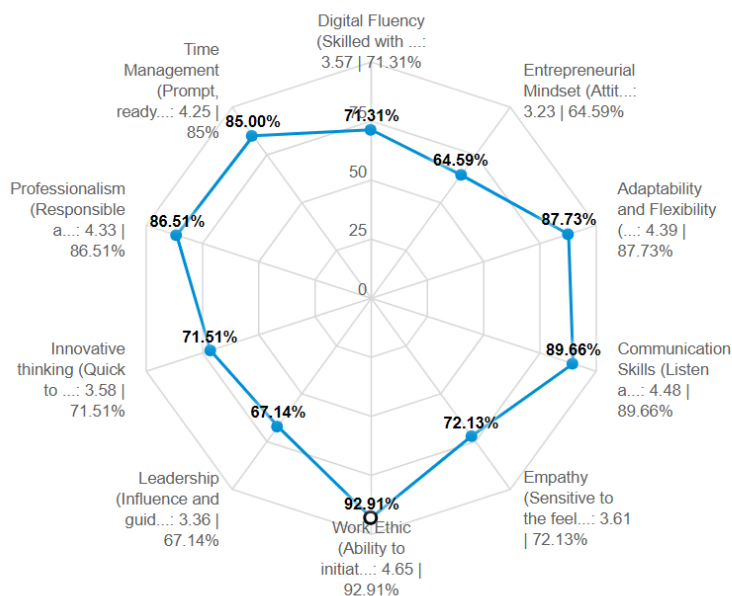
Digital Fluency (Skilled with ...: 3.57 | 71.31%

Entrepreneurial Mindset (Attit...: 3.23 | 64.59%

Adaptability and Flexibility (...: 4.39 | 87.73%

Communication Skills (Listen a...: 4.48 | 89.66%

Empathy (Sensitive to the feel...: 3.61 | 72.13%

Work Ethic (Ability to initiat...: 4.65 | 92.91%

Leadership (Influence and guid...: 3.36 | 67.14%

Innovative thinking (Quick to ...: 3.58 | 71.51%

Professionalism (Responsible a...: 4.33 | 86.51%

Time Management (Prompt, ready...: 4.25 | 85%

0
25
50
75

71.31%
64.59%
87.73%
89.66%
72.13%
92.91%
67.14%
71.51%
86.51%
85.00%